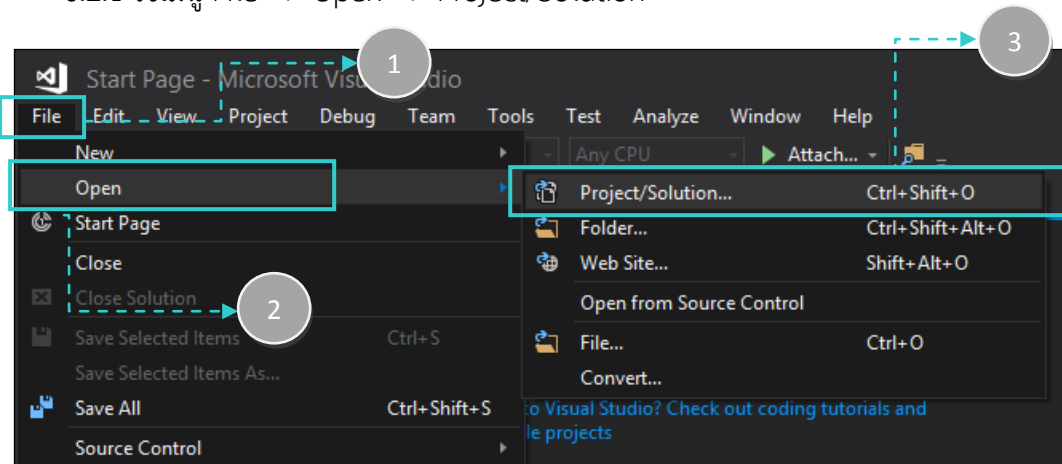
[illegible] File -> Open -> Project/Solution

1

3

Start Page - Microsoft Visual Studio

File Edit View Project Debug Team Tools Test Analyze Window Help

Any CPU Attach...

New

Open

Start Page

Close

Close Solution

2

Save Selected Items Ctrl+S

Save Selected Items As...

Save All Ctrl+Shift+S

Source Control

Project/Solution... Ctrl+Shift+O

Folder... Ctrl+Shift+Alt+O

Web Site... Shift+Alt+O

Open from Source Control

File... Ctrl+O

Convert...

to Visual Studio? Check out coding tutorials and le projects